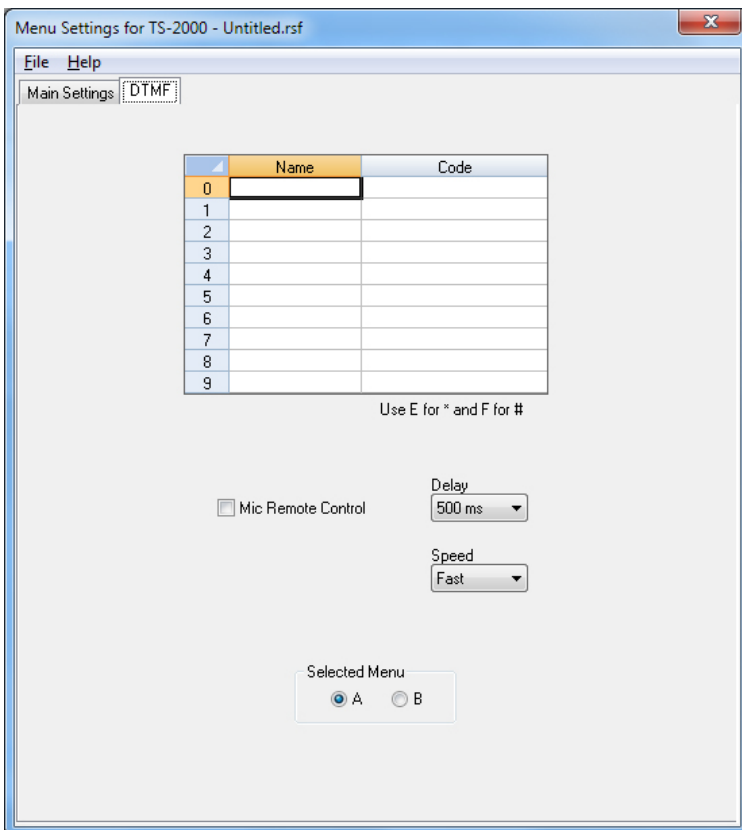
Menu Settings for TS-2000 - Untitled.rsf

File Help

Main Settings DTMF

| | Name | Code |
|---|---|---|
| 0 | | |
| 1 | | |
| 2 | | |
| 3 | | |
| 4 | | |
| 5 | | |
| 6 | | |
| 7 | | |
| 8 | | |
| 9 | | |

Use E for * and F for #

Mic Remote Control

Delay
500 ms

Speed
Fast

Selected Menu
A B